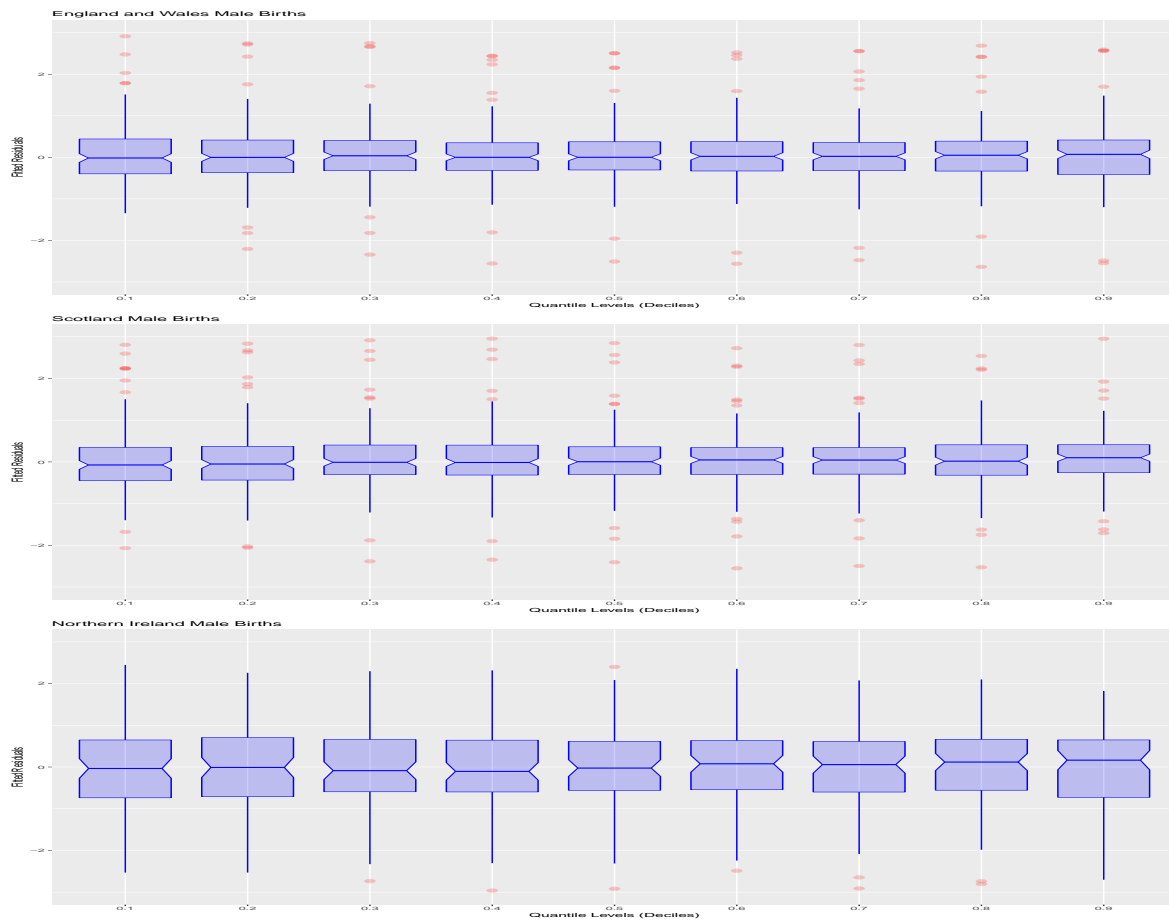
England and Wales Male Births

Fitted Residuals

2
0
-2

0.1 0.2 0.3 0.4 0.5 0.6 0.7 0.8 0.9

Quantile Levels (Deciles)

Scotland Male Births

Fitted Residuals

2
0
-2

0.1 0.2 0.3 0.4 0.5 0.6 0.7 0.8 0.9

Quantile Levels (Deciles)

Northern Ireland Male Births

Fitted Residuals

2
0
-2

0.1 0.2 0.3 0.4 0.5 0.6 0.7 0.8 0.9

Quantile Levels (Deciles)